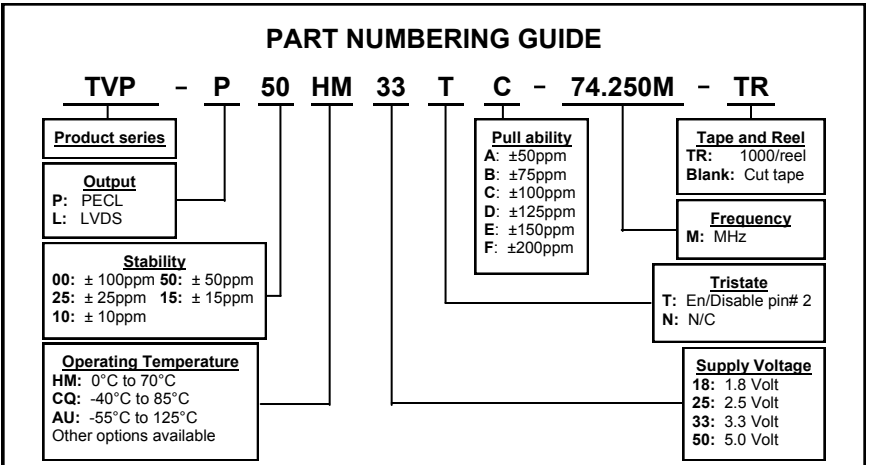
PART NUMBERING GUIDE

TVP – P 50 HM 33 T C – 74.250M – TR

Product series

Output
P: PECL
L: LVDS

Stability
00: ± 100ppm 50: ± 50ppm
25: ± 25ppm 15: ± 15ppm
10: ± 10ppm

Operating Temperature
HM: 0°C to 70°C
CQ: -40°C to 85°C
AU: -55°C to 125°C
Other options available

Pull ability
A: ±50ppm
B: ±75ppm
C: ±100ppm
D: ±125ppm
E: ±150ppm
F: ±200ppm

Tape and Reel
TR: 1000/reel
Blank: Cut tape

Frequency
M: MHz

Tristate
T: En/Disable pin# 2
N: N/C

Supply Voltage
18: 1.8 Volt
25: 2.5 Volt
33: 3.3 Volt
50: 5.0 Volt